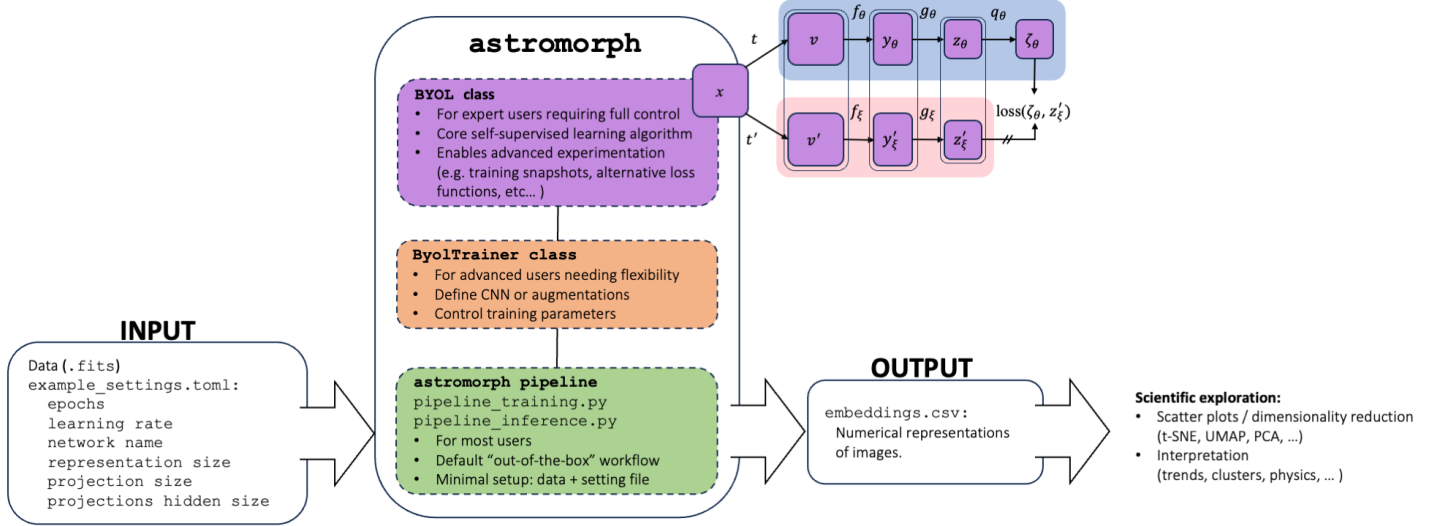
astromorph

$x$

$t$

$t'$

$v$

$f_\theta$

$y_\theta$

$g_\theta$

$z_\theta$

$q_\theta$

$\zeta_\theta$

$v'$

$f_\xi$

$y'_\xi$

$g_\xi$

$z'_\xi$

loss($\zeta_\theta$, $z'_\xi$)

BYOL class
• For expert users requiring full control
• Core self-supervised learning algorithm
• Enables advanced experimentation (e.g. training snapshots, alternative loss functions, etc… )

ByolTrainer class
• For advanced users needing flexibility
• Define CNN or augmentations
• Control training parameters

astromorph pipeline
pipeline_training.py
pipeline_inference.py
• For most users
• Default "out-of-the-box" workflow
• Minimal setup: data + setting file

INPUT

Data (.fits)
example_settings.toml:
epochs
learning rate
network name
representation size
projection size
projections hidden size

OUTPUT

embeddings.csv:
Numerical representations of images.

Scientific exploration:
• Scatter plots / dimensionality reduction (t-SNE, UMAP, PCA, …)
• Interpretation (trends, clusters, physics, … )